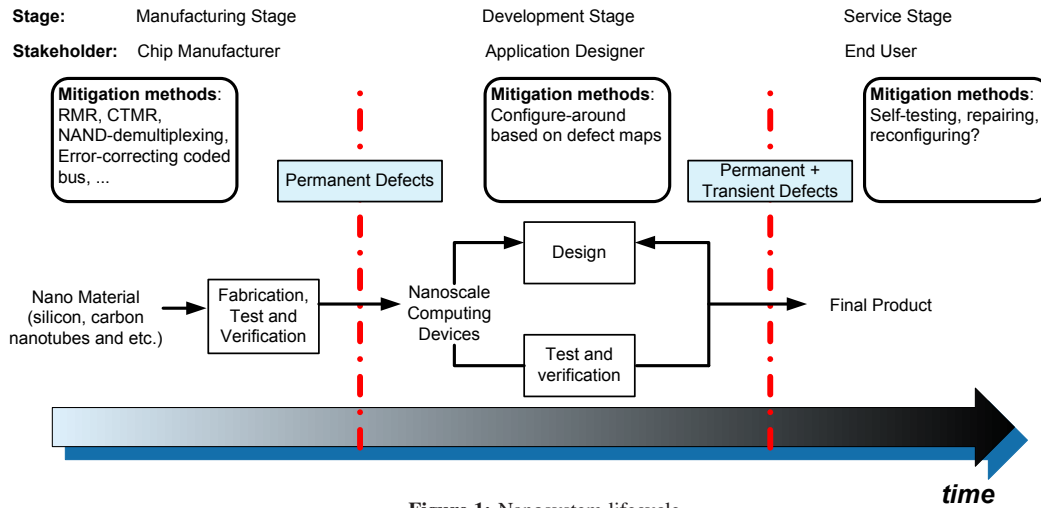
Stage: Manufacturing Stage Development Stage Service Stage

Stakeholder: Chip Manufacturer Application Designer End User

Mitigation methods: RMR, CTMR, NAND-demultiplexing, Error-correcting coded bus, ...

Mitigation methods: Configure-around based on defect maps

Mitigation methods: Self-testing, repairing, reconfiguring?

Permanent Defects

Permanent + Transient Defects

Design

Nano Material (silicon, carbon nanotubes and etc.)

Fabrication, Test and Verification

Nanoscale Computing Devices

Final Product

Test and verification

time

Figure 1: Nanosystem lifecycle